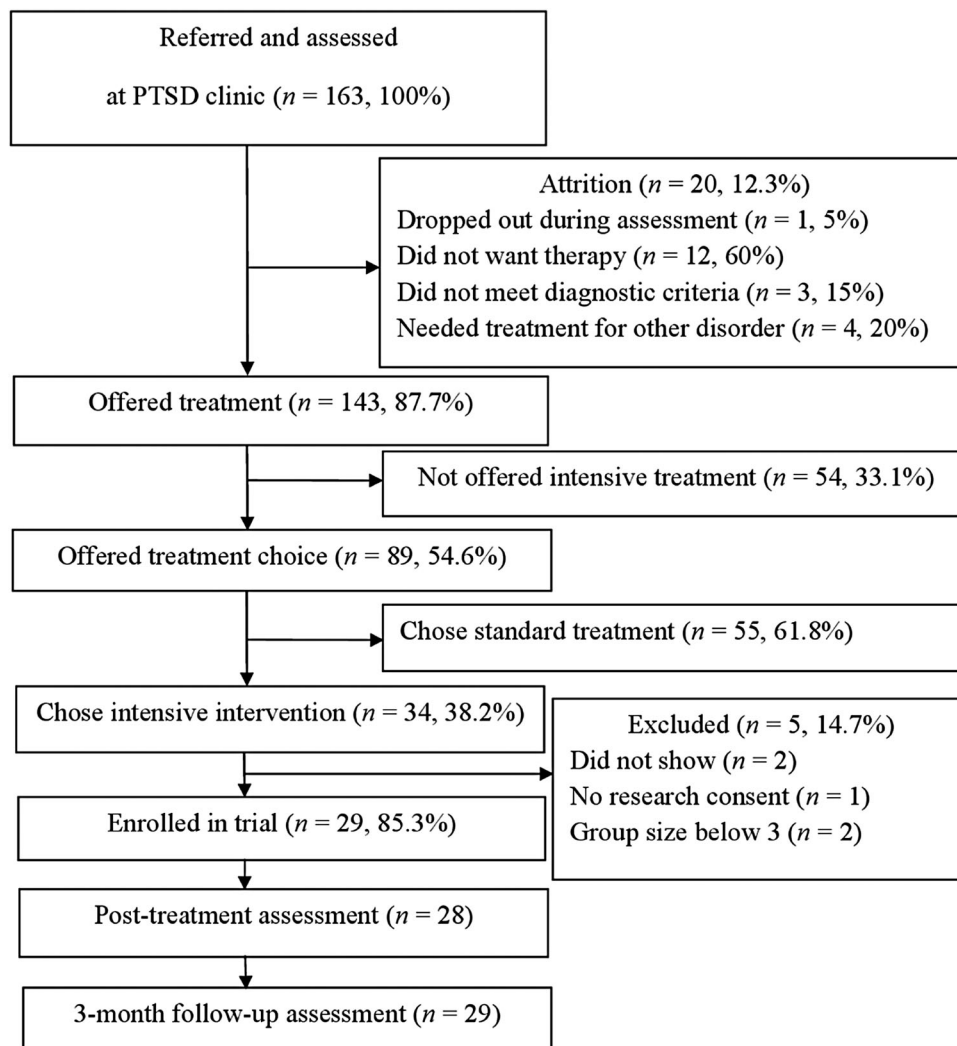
Referred and assessed
at PTSD clinic ($n$ = 163, 100%)

Attrition ($n$ = 20, 12.3%)
Dropped out during assessment ($n$ = 1, 5%)
Did not want therapy ($n$ = 12, 60%)
Did not meet diagnostic criteria ($n$ = 3, 15%)
Needed treatment for other disorder ($n$ = 4, 20%)

Offered treatment ($n$ = 143, 87.7%)

Not offered intensive treatment ($n$ = 54, 33.1%)

Offered treatment choice ($n$ = 89, 54.6%)

Chose standard treatment ($n$ = 55, 61.8%)

Chose intensive intervention ($n$ = 34, 38.2%)

Excluded ($n$ = 5, 14.7%)
Did not show ($n$ = 2)
No research consent ($n$ = 1)
Group size below 3 ($n$ = 2)

Enrolled in trial ($n$ = 29, 85.3%)

Post-treatment assessment ($n$ = 28)

3-month follow-up assessment ($n$ = 29)